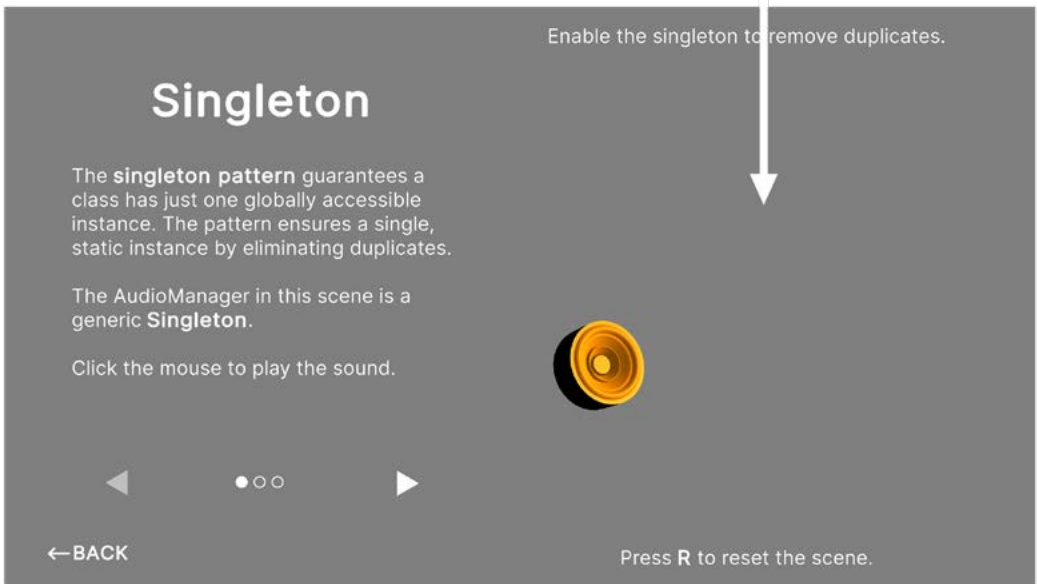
Enable the singleton to remove duplicates.

Singleton

The **singleton pattern** guarantees a class has just one globally accessible instance. The pattern ensures a single, static instance by eliminating duplicates.

The AudioManager in this scene is a generic **Singleton**.

Click the mouse to play the sound.

←BACK

Press **R** to reset the scene.